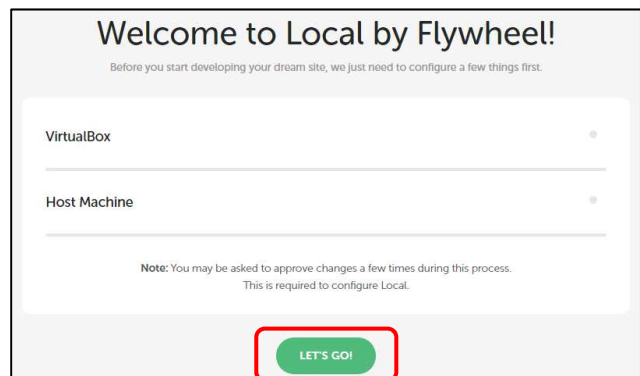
Welcome to Local by Flywheel!

Before you start developing your dream site, we just need to configure a few things first.

VirtualBox

Host Machine

**Note:** You may be asked to approve changes a few times during this process. This is required to configure Local.

LET'S GO!